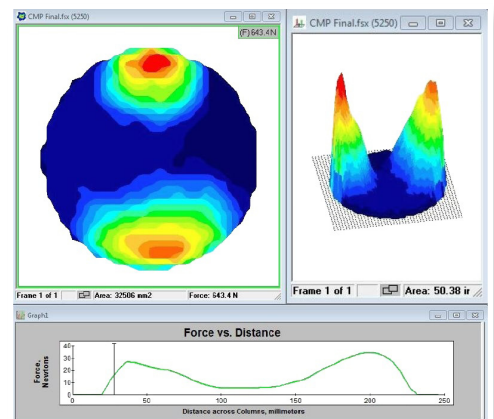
CMP Final.fsx (5250)

(F) 643.4N

Frame 1 of 1 | Area: 32506 mm2 | Force: 643.4 N

CMP Final.fsx (5250)

Frame 1 of 1 | Area: 50.38 ir

Graph1

Force vs. Distance

Force, Newtons

40
30
20
10
0

0 50 100 150 200 250

Distance across Columns, millimeters